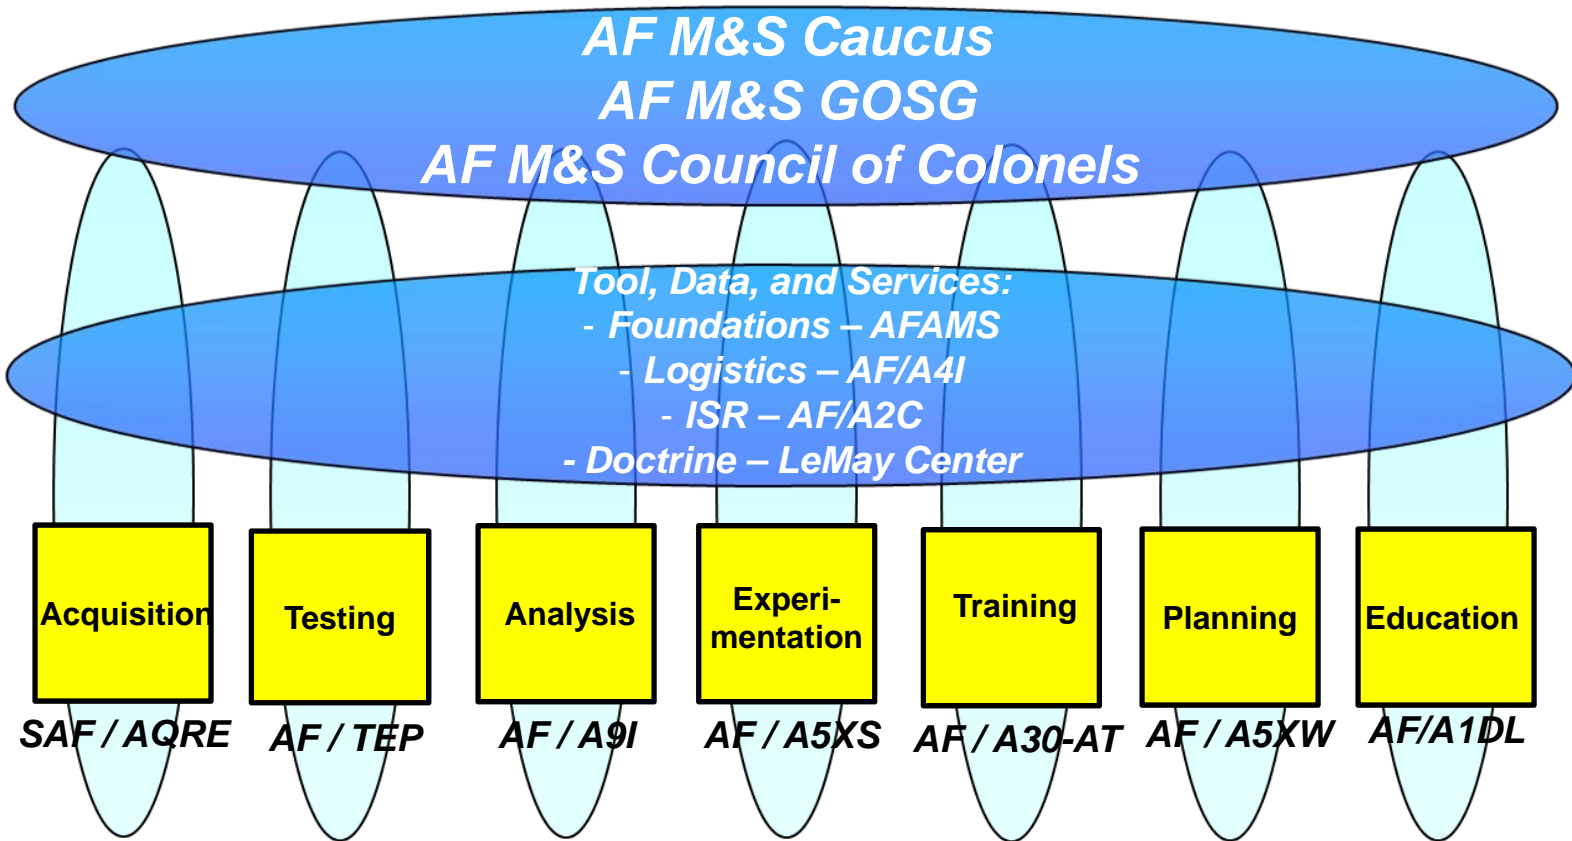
AF M&S Caucus
AF M&S GOSG
AF M&S Council of Colonels

Tool, Data, and Services:
- Foundations – AFAMS
- Logistics – AF/A4I
- ISR – AF/A2C
- Doctrine – LeMay Center

Acquisition
SAF / AQRE

Testing
AF / TEP

Analysis
AF / A9I

Experimentation
AF / A5XS

Training
AF / A30-AT

Planning
AF / A5XW

Education
AF/A1DL